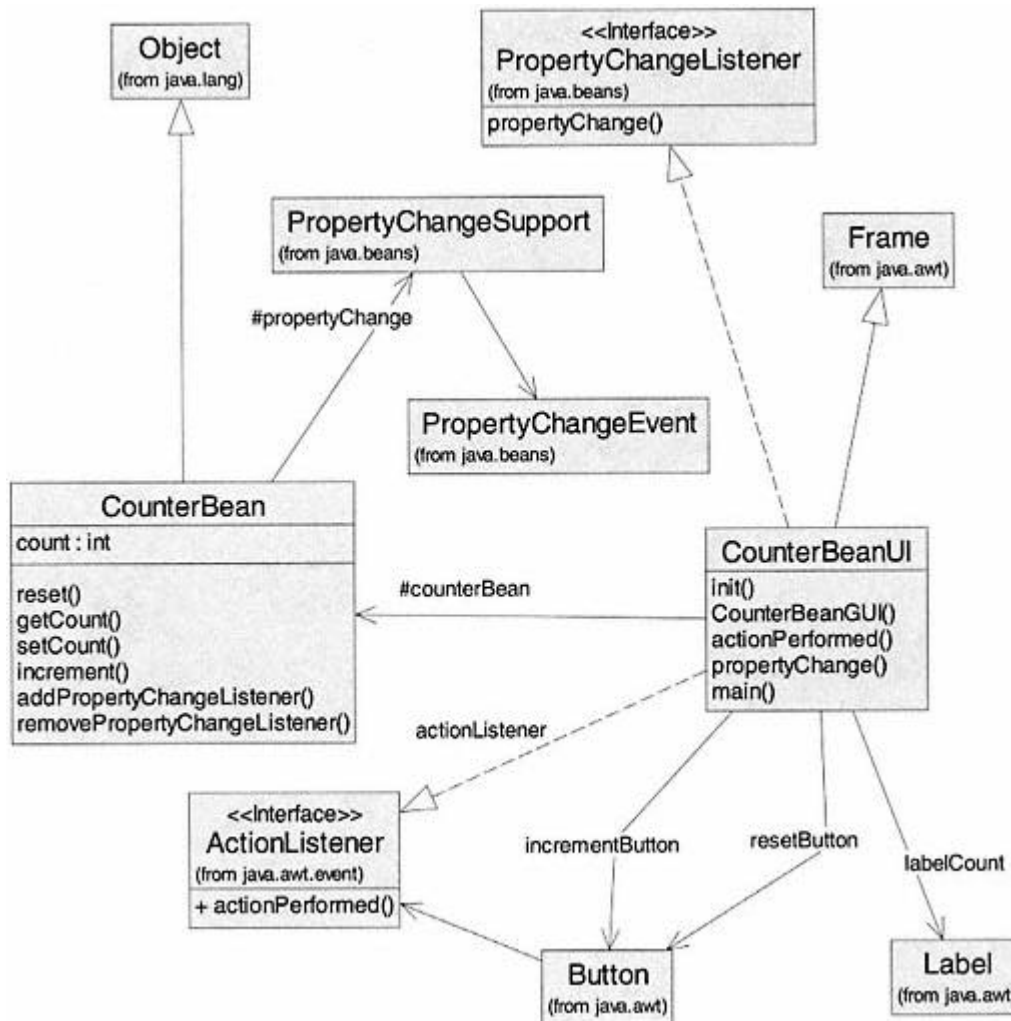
Object
(from java.lang)

<<Interface>>
PropertyChangeListener
(from java.beans)
propertyChange()

PropertyChangeSupport
(from java.beans)

Frame
(from java.awt)

#propertyChange

PropertyChangeEvent
(from java.beans)

CounterBean
count : int
reset()
getCount()
setCount()
increment()
addPropertyChangeListener()
removePropertyChangeListener()

#counterBean

CounterBeanUI
init()
CounterBeanGUI()
actionPerformed()
propertyChange()
main()

actionListener

<<Interface>>
ActionListener
(from java.awt.event)
+ actionPerformed()

incrementButton

resetButton

labelCount

Button
(from java.awt)

Label
(from java.awt